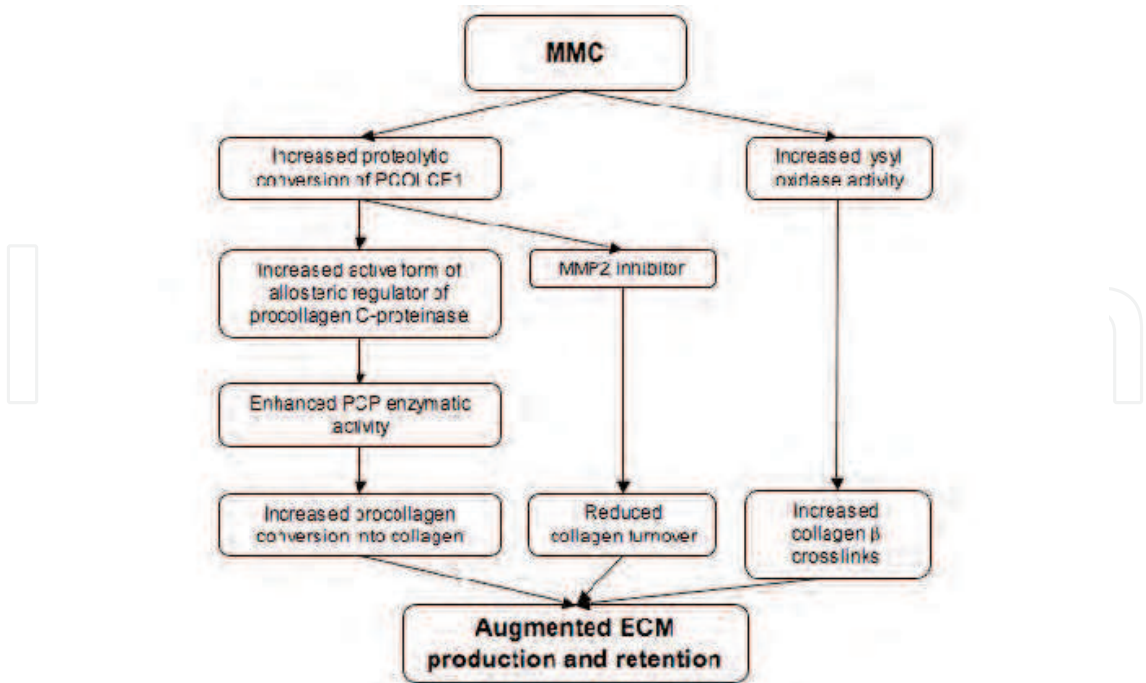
MMC

Increased proteolytic conversion of PCOLCE1

Increased lysyl oxidase activity

Increased active form of allosteric regulator of procollagen C-proteinase

MMP2 inhibitor

Enhanced PCP enzymatic activity

Increased procollagen conversion into collagen

Reduced collagen turnover

Increased collagen β crosslinks

Augmented ECM production and retention